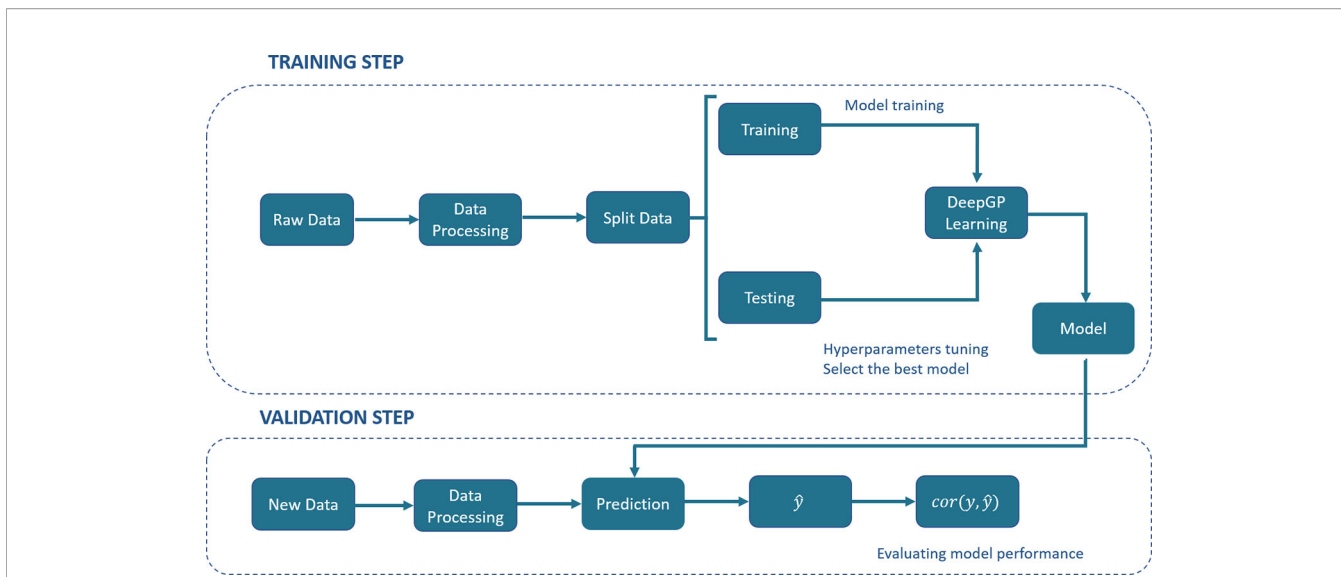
TRAINING STEP

Model training

Training

Raw Data

Data Processing

Split Data

DeepGP Learning

Testing

Model

Hyperparameters tuning
Select the best model

VALIDATION STEP

New Data

Data Processing

Prediction

$\hat{y}$

$cor(y, \hat{y})$

Evaluating model performance